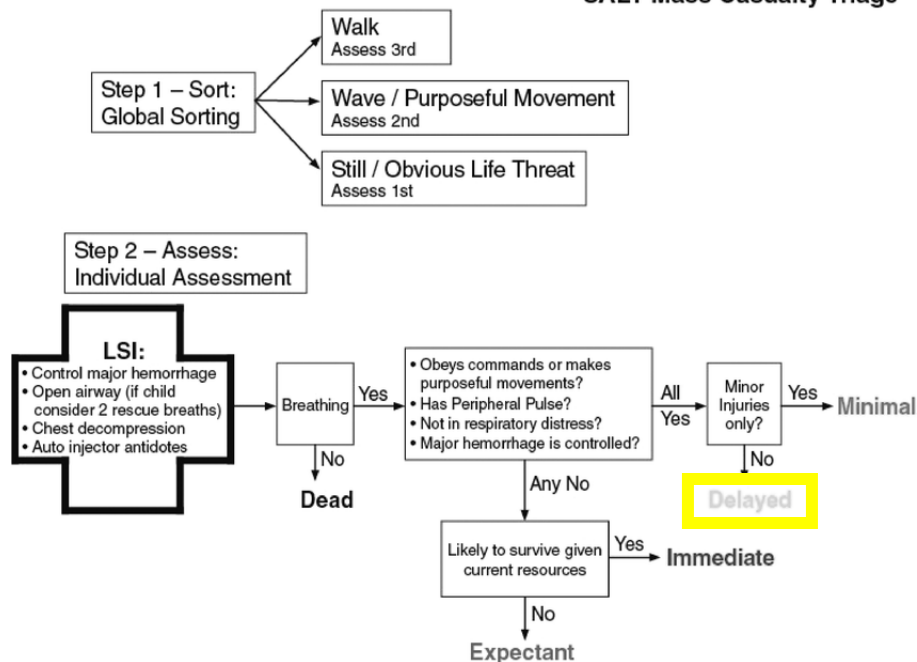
SALT Mass Casualty Triage

Step 1 – Sort: Global Sorting

Walk
Assess 3rd

Wave / Purposeful Movement
Assess 2nd

Still / Obvious Life Threat
Assess 1st

Step 2 – Assess: Individual Assessment

LSI:
• Control major hemorrhage
• Open airway (if child consider 2 rescue breaths)
• Chest decompression
• Auto injector antidotes

Breathing

Yes

No

Dead

• Obeys commands or makes purposeful movements?
• Has Peripheral Pulse?
• Not in respiratory distress?
• Major hemorrhage is controlled?

All Yes

Minor Injuries only?

Yes

Minimal

No

Delayed

Any No

Likely to survive given current resources

Yes

Immediate

No

Expectant